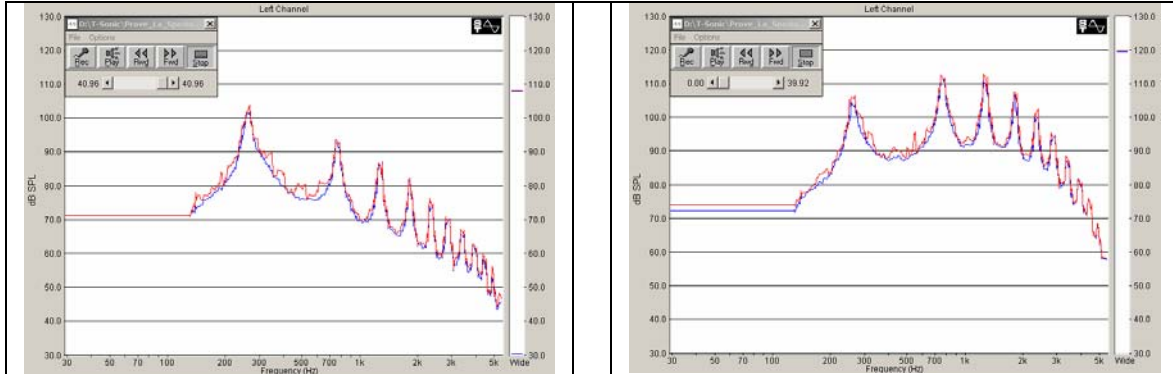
Left Channel

D:\T-Sonic\Prove_La_Spezia

File Options

Rec Play Rwd Fwd Stop

40.96 40.96

130.0
120.0
110.0
100.0
90.0
80.0
70.0
60.0
50.0
40.0
30.0

dB SPL

30 50 70 100 200 300 500 700 1k 2k 3k 5k Wide

Frequency (Hz)

130.0
120.0
110.0
100.0
90.0
80.0
70.0
60.0
50.0
40.0
30.0

Left Channel

D:\T-Sonic\Prove_La_Spezia

File Options

Rec Play Rwd Fwd Stop

0.00 39.92

130.0
120.0
110.0
100.0
90.0
80.0
70.0
60.0
50.0
40.0
30.0

dB SPL

30 50 70 100 200 300 500 700 1k 2k 3k 5k Wide

Frequency (Hz)

130.0
120.0
110.0
100.0
90.0
80.0
70.0
60.0
50.0
40.0
30.0